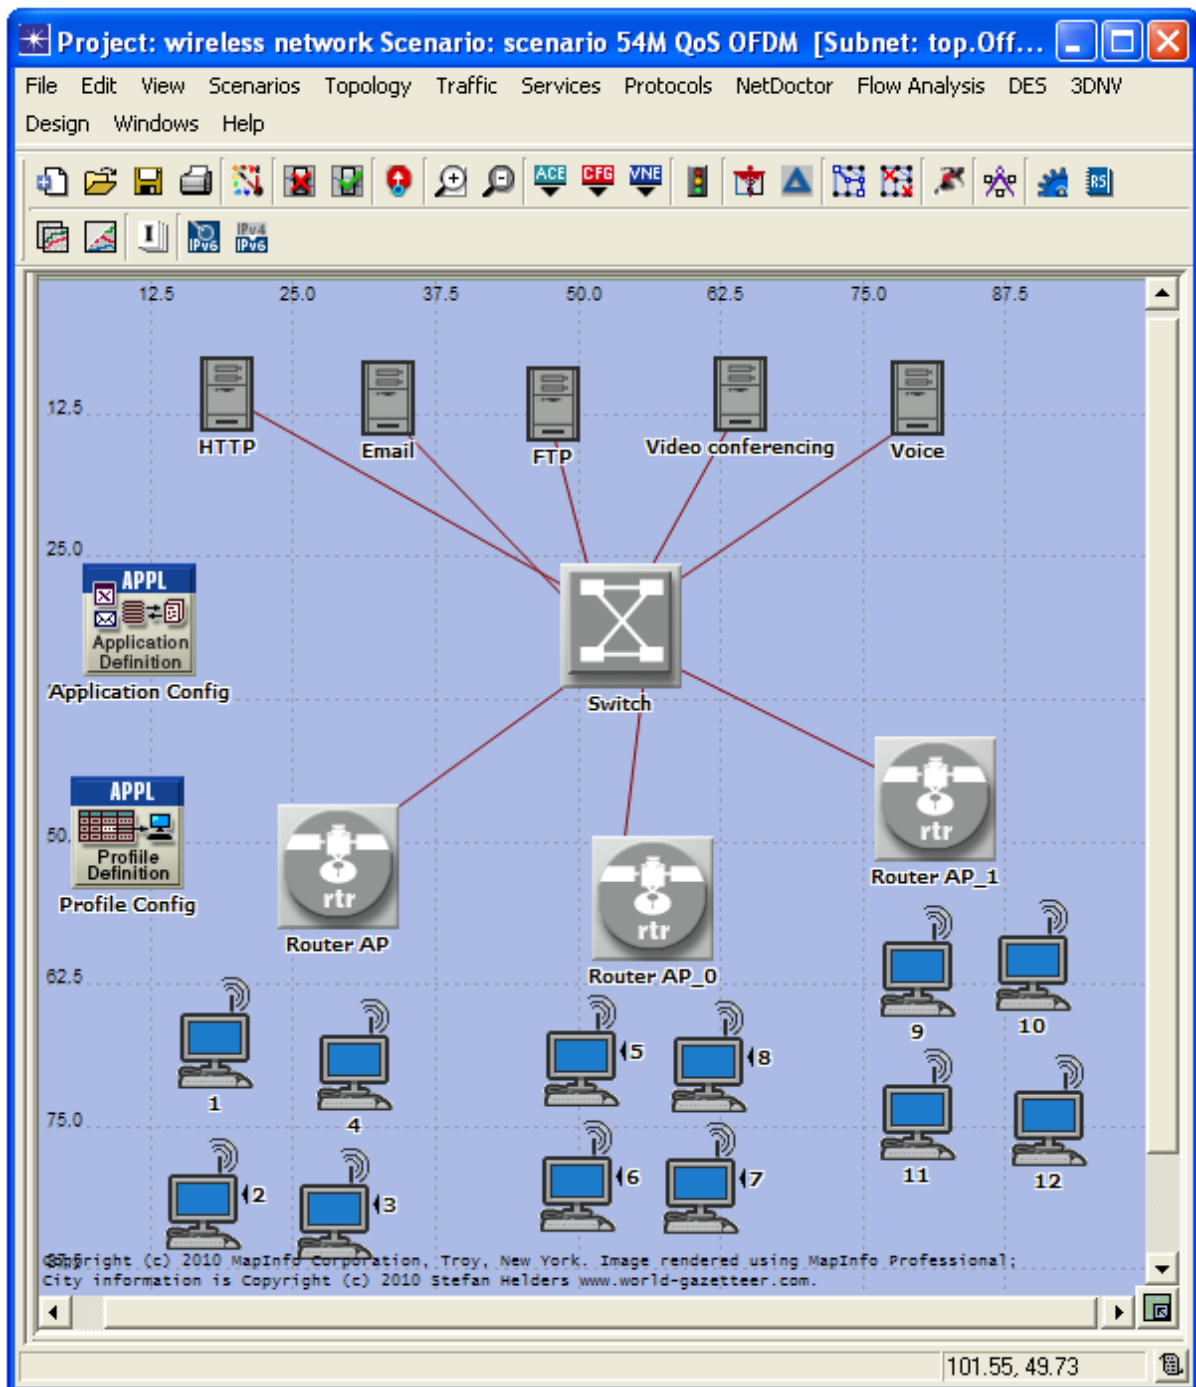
Project: wireless network Scenario: scenario 54M QoS OFDM [Subnet: top.Off...

File Edit View Scenarios Topology Traffic Services Protocols NetDoctor Flow Analysis DES 3DNV Design Windows Help

ACE CFG VNE

IPv6 IPv4 IPv6

12.5 25.0 37.5 50.0 62.5 75.0 87.5

12.5

HTTP Email FTP Video conferencing Voice

25.0

APPL
Application Definition
Application Config

Switch

APPL
50.
Profile Definition
Profile Config

rtr
Router AP

rtr
Router AP_0

rtr
Router AP_1

62.5

1 4 5 8 9 10

75.0

11 12

2 3 6 7

Copyright (c) 2010 MapInfo Corporation, Troy, New York. Image rendered using MapInfo Professional; City information is Copyright (c) 2010 Stefan Helders www.world-gazetteer.com.

101.55, 49.73